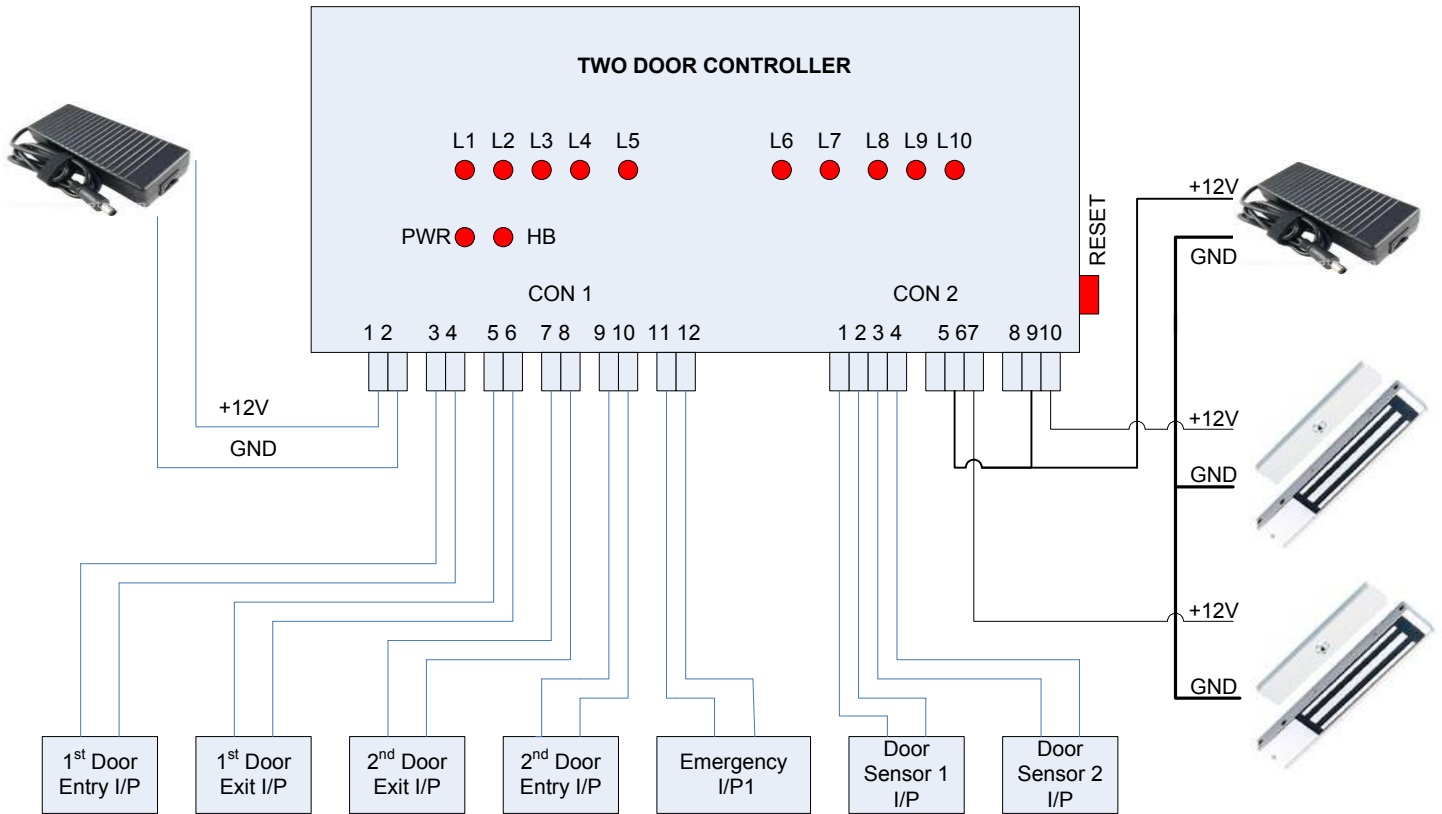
TWO DOOR CONTROLLER

L1 L2 L3 L4 L5

L6 L7 L8 L9 L10

PWR HB

RESET

CON 1

CON 2

1 2 3 4 5 6 7 8 9 10 11 12

1 2 3 4 5 6 7 8 9 10

+12V

GND

+12V

GND

+12V

GND

+12V

GND

$1^{st}$ Door Entry I/P

$1^{st}$ Door Exit I/P

$2^{nd}$ Door Exit I/P

$2^{nd}$ Door Entry I/P

Emergency I/P1

Door Sensor 1 I/P

Door Sensor 2 I/P